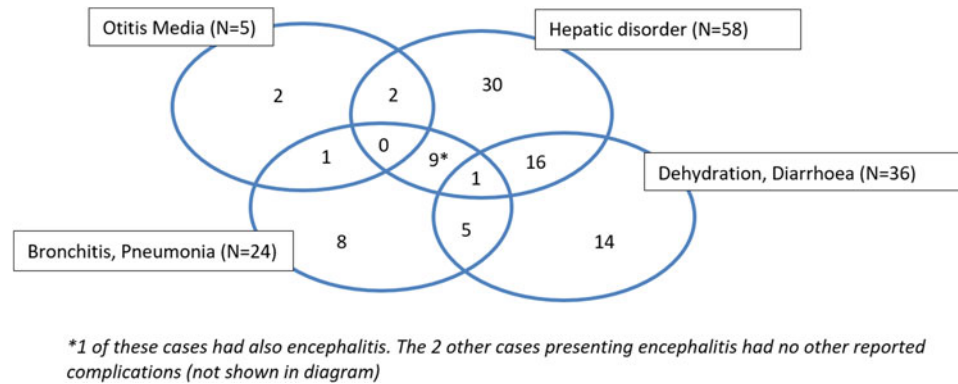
Otitis Media (N=5)

Hepatic disorder (N=58)

2

2

30

1

0

9*

16

1

Dehydration, Diarrhoea (N=36)

Bronchitis, Pneumonia (N=24)

8

5

14

*1 of these cases had also encephalitis. The 2 other cases presenting encephalitis had no other reported complications (not shown in diagram)